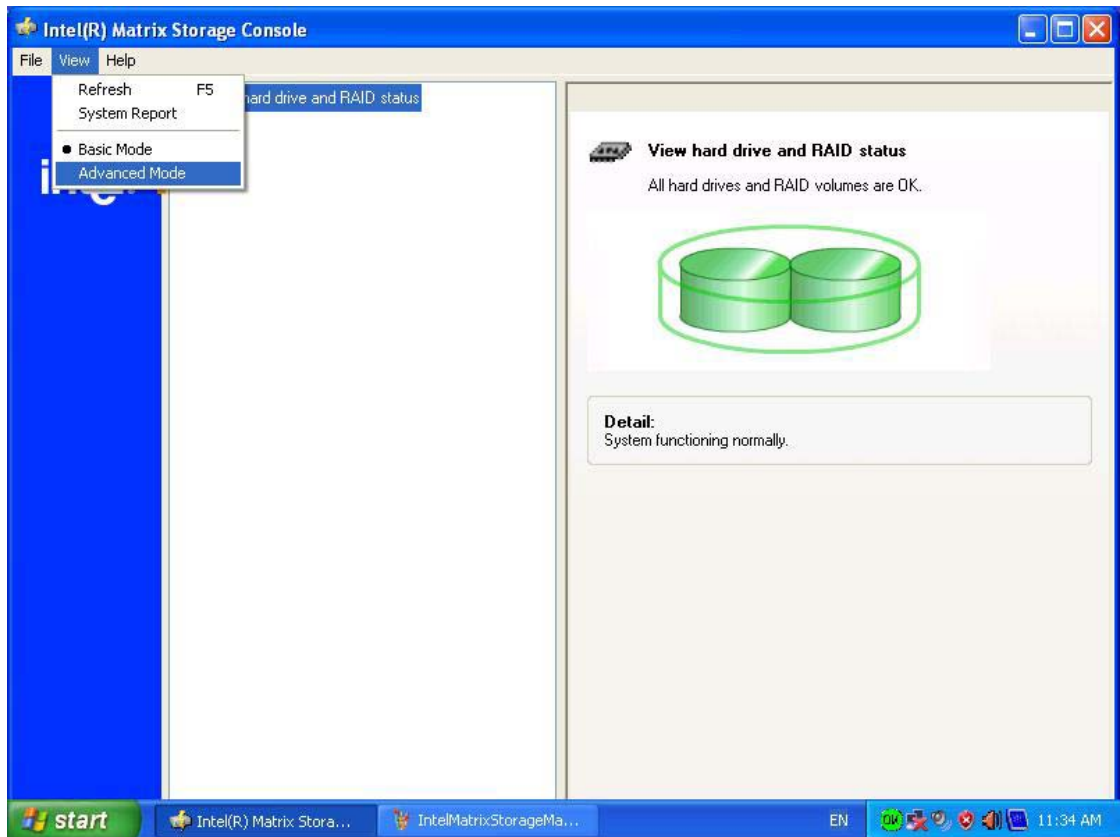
Intel(R) Matrix Storage Console

File View Help

Refresh F5
System Report

Basic Mode
Advanced Mode

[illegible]hard drive and RAID status

View hard drive and RAID status

All hard drives and RAID volumes are OK.

Detail:
System functioning normally.

start

Intel(R) Matrix Stora...

IntelMatrixStorageMa...

EN

11:34 AM